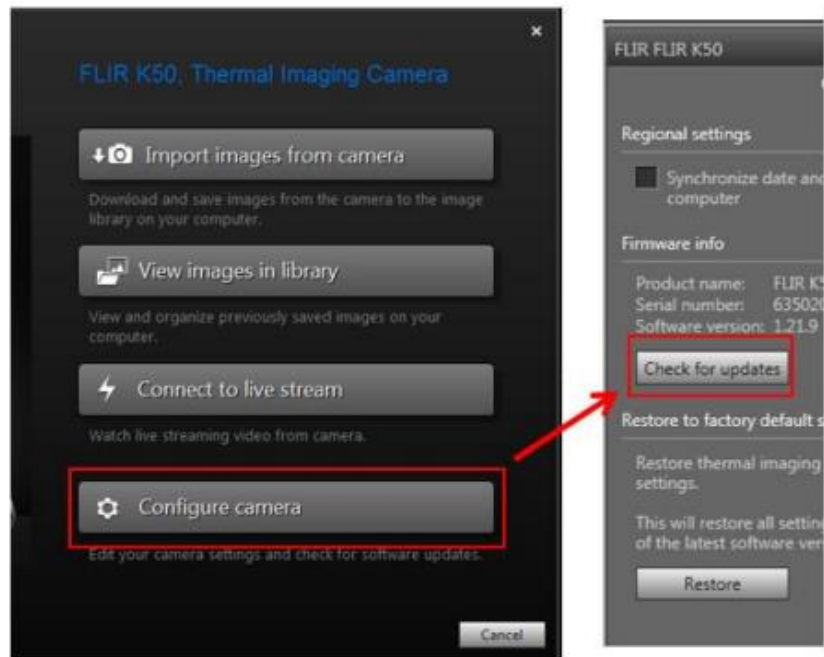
×

FLIR K50, Thermal Imaging Camera

Import images from camera

Download and save images from the camera to the image library on your computer.

View images in library

View and organize previously saved images on your computer.

Connect to live stream

Watch live streaming video from camera.

Configure camera

Edit your camera settings and check for software updates.

Cancel

FLIR FLIR K50

Regional settings

Synchronize date and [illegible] computer

Firmware info

Product name: FLIR K5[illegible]
Serial number: 635020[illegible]
Software version: 1.21.9

Check for updates

Restore to factory default s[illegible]

Restore thermal imaging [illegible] settings.

This will restore all setting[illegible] of the latest software ver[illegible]

Restore